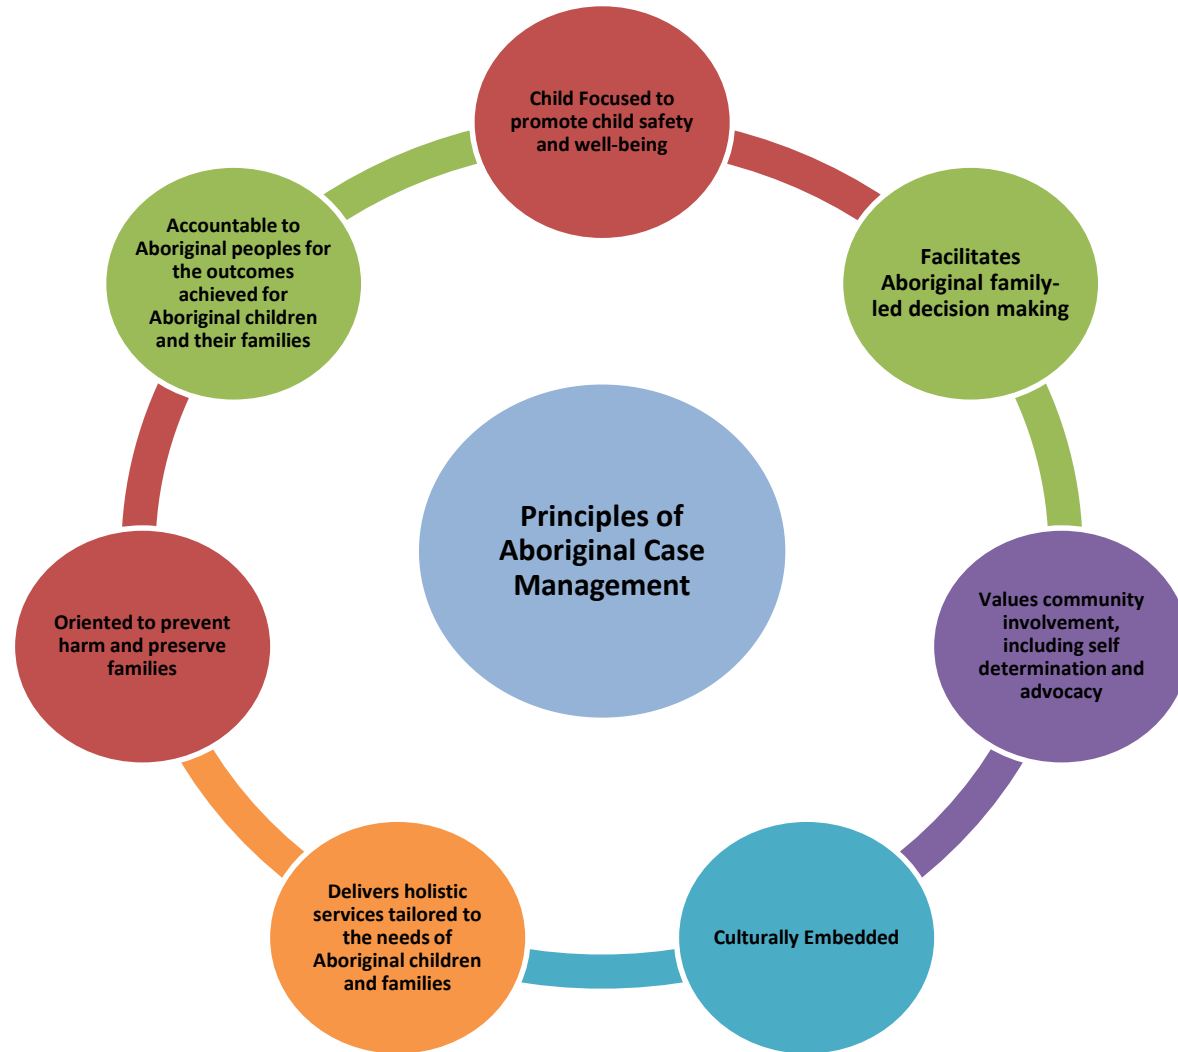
Principles of Aboriginal Case Management

Child Focused to promote child safety and well-being

Facilitates Aboriginal family-led decision making

Values community involvement, including self determination and advocacy

Culturally Embedded

Delivers holistic services tailored to the needs of Aboriginal children and families

Oriented to prevent harm and preserve families

Accountable to Aboriginal peoples for the outcomes achieved for Aboriginal children and their families